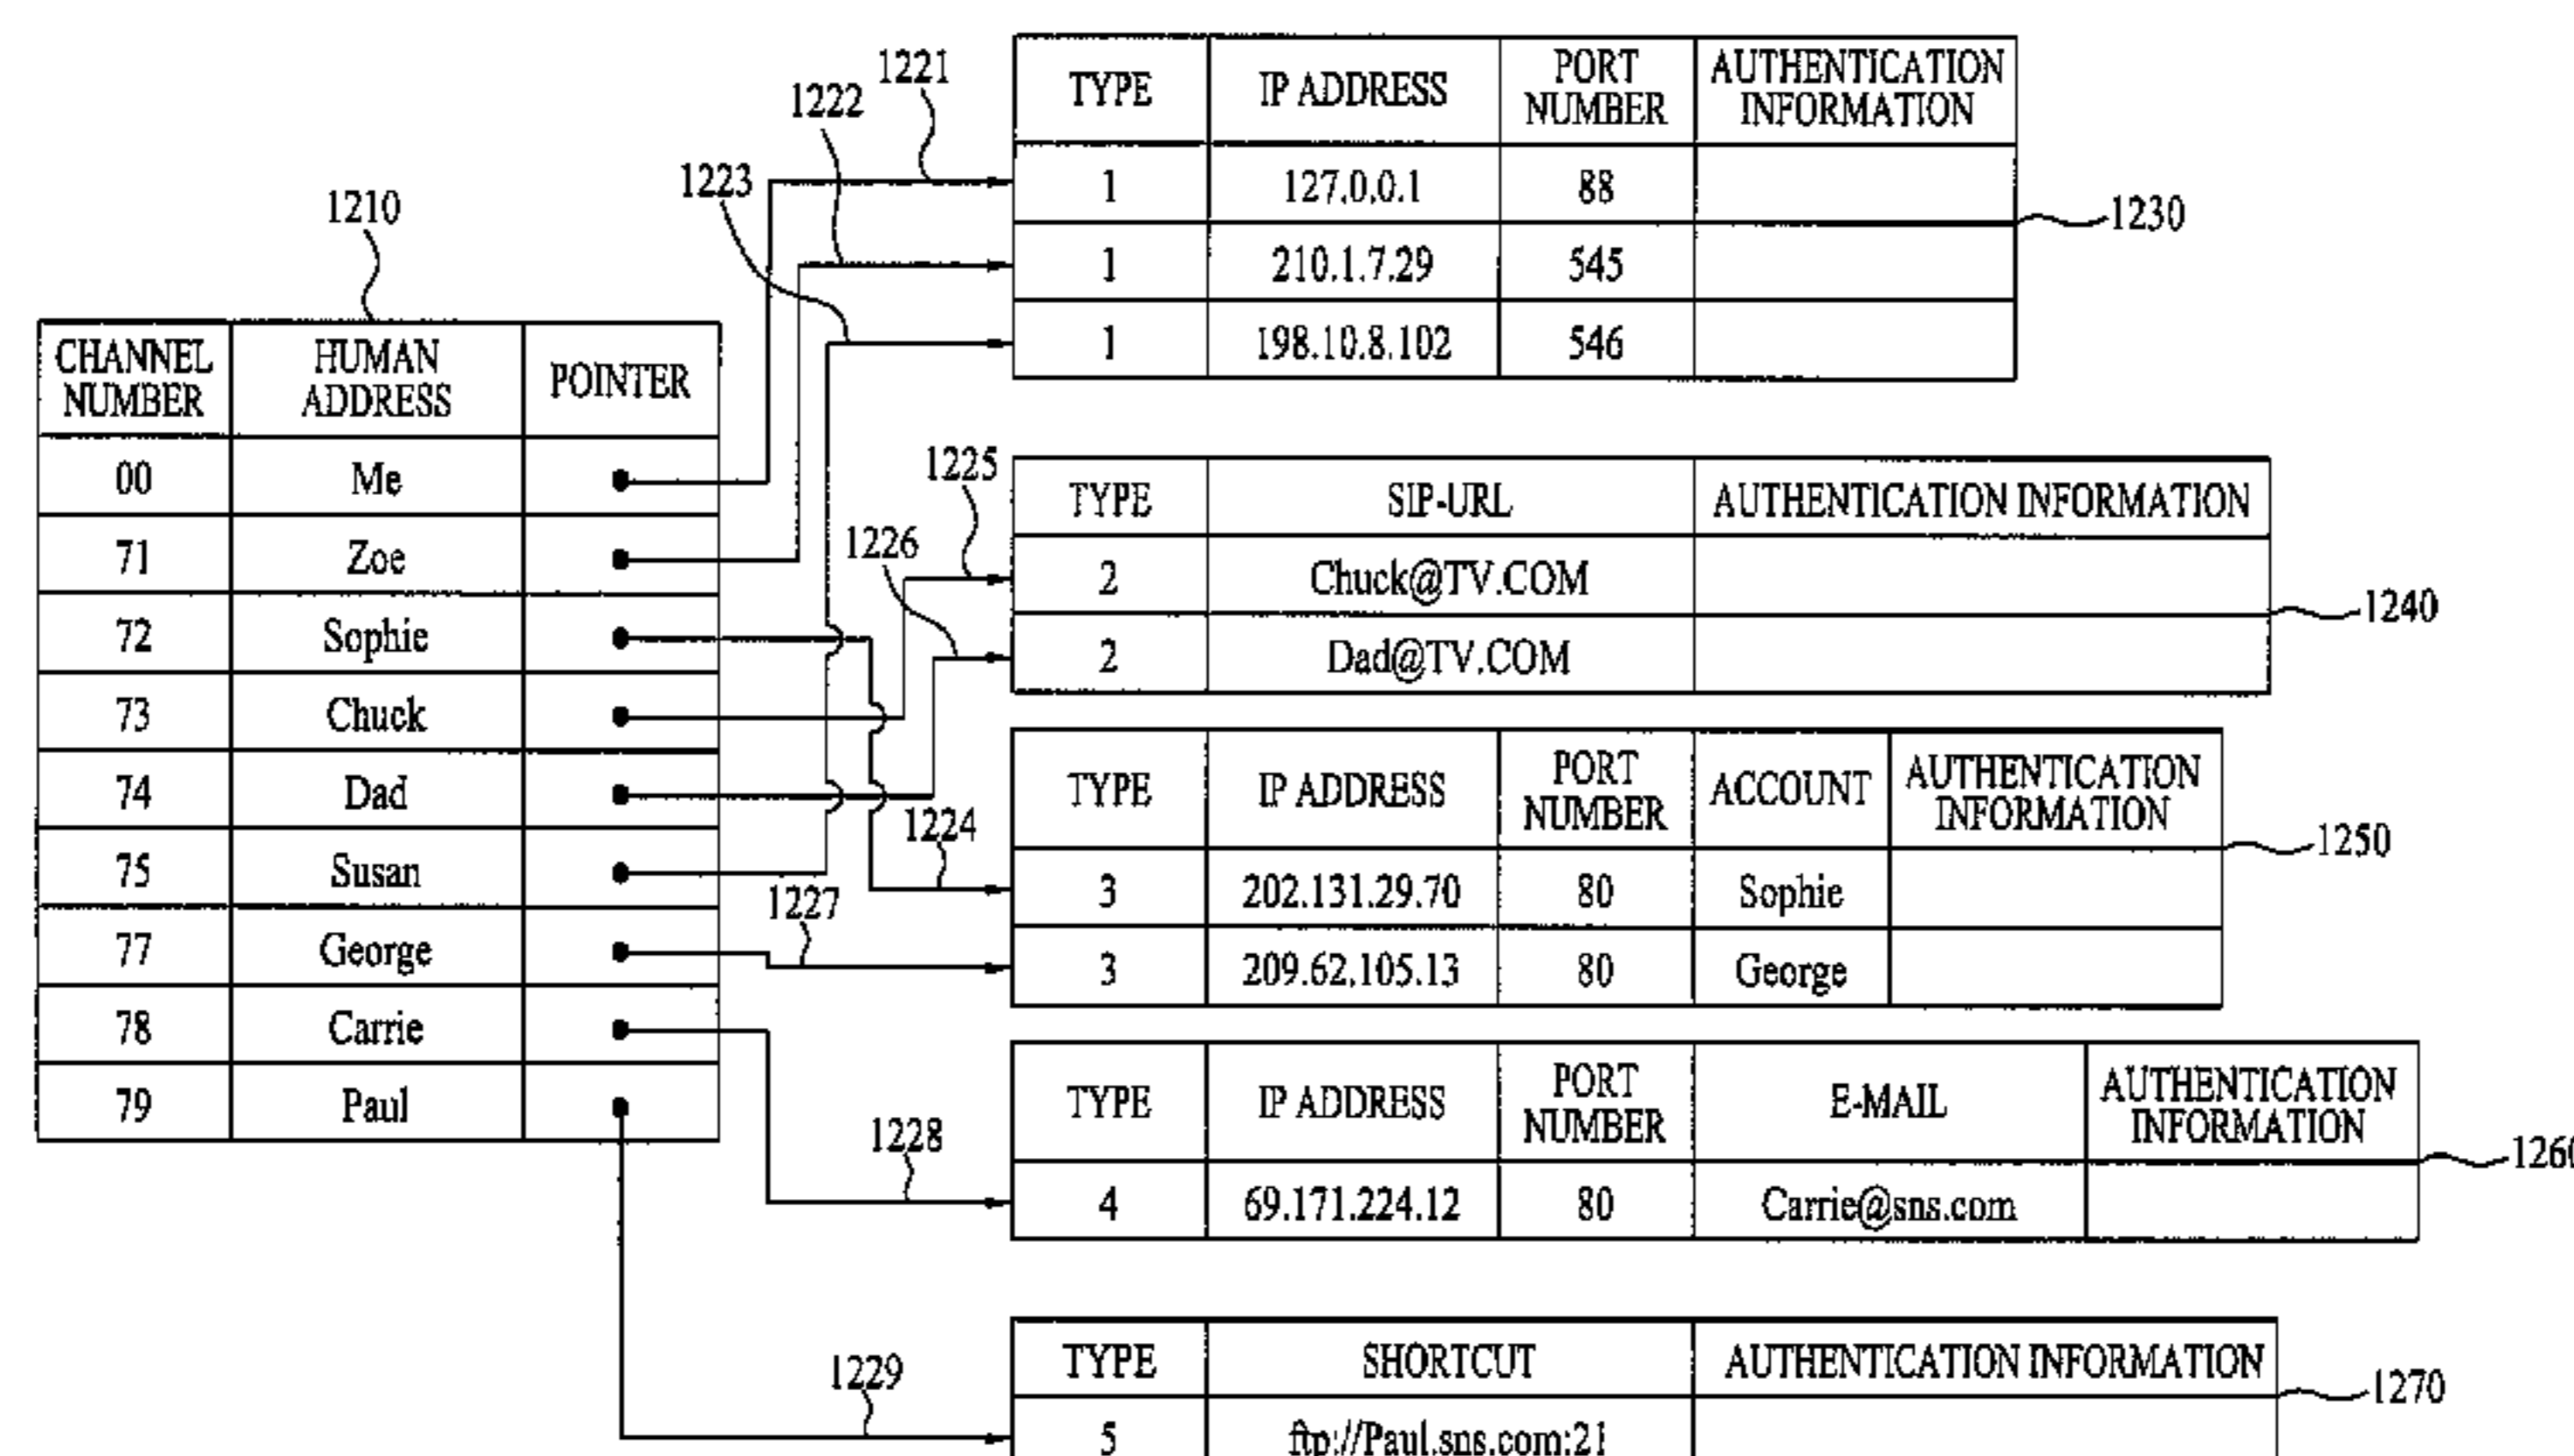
1210

| CHANNEL NUMBER | HUMAN ADDRESS | POINTER |
|---|---|---|
| 00 | Me | |
| 71 | Zoe | |
| 72 | Sophie | |
| 73 | Chuck | |
| 74 | Dad | |
| 75 | Susan | |
| 77 | George | |
| 78 | Carrie | |
| 79 | Paul | |

1221 1222 1223

| TYPE | IP ADDRESS | PORT NUMBER | AUTHENTICATION INFORMATION |
|---|---|---|---|
| 1 | 127.0.0.1 | 88 | |
| 1 | 210.1.7.29 | 545 | |
| 1 | 198.10.8.102 | 546 | |

1230

1225 1226

| TYPE | SIP-URL | AUTHENTICATION INFORMATION |
|---|---|---|
| 2 | Chuck@TV.COM | |
| 2 | Dad@TV.COM | |

1240

1224 1227

| TYPE | IP ADDRESS | PORT NUMBER | ACCOUNT | AUTHENTICATION INFORMATION |
|---|---|---|---|---|
| 3 | 202.131.29.70 | 80 | Sophie | |
| 3 | 209.62.105.13 | 80 | George | |

1250

1228

| TYPE | IP ADDRESS | PORT NUMBER | E-MAIL | AUTHENTICATION INFORMATION |
|---|---|---|---|---|
| 4 | 69.171.224.12 | 80 | Carrie@sns.com | |

1260

1229

| TYPE | SHORTCUT | AUTHENTICATION INFORMATION |
|---|---|---|
| 5 | ftp://Paul.sns.com:21 | |

1270